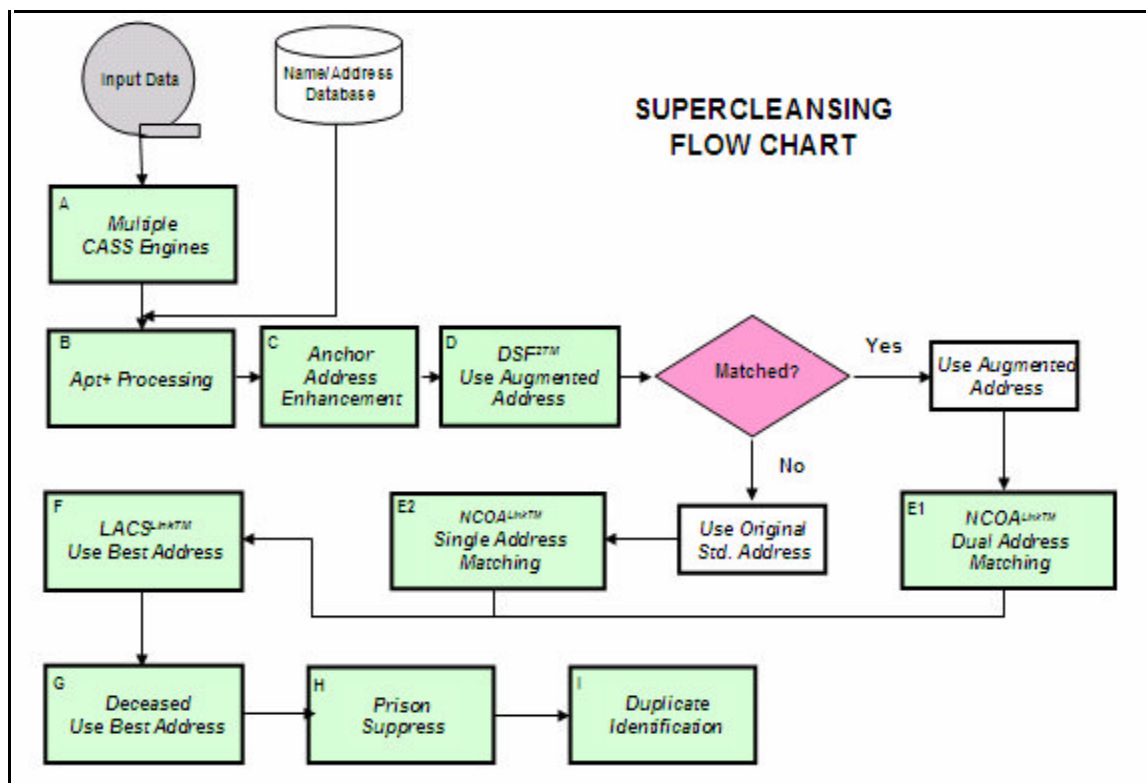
Input Data

Name/Address Database

SUPERCLEANSING FLOW CHART

A
Multiple CASS Engines

B
Apt+ Processing

C
Anchor Address Enhancement

D
DSF$^{2TM}$ Use Augmented Address

Matched?

Yes

Use Augmented Address

No

F
LACS$^{LinkTM}$ Use Best Address

E2
NCOA$^{LinkTM}$ Single Address Matching

Use Original Std. Address

E1
NCOA$^{LinkTM}$ Dual Address Matching

G
Deceased Use Best Address

H
Prison Suppress

I
Duplicate Identification